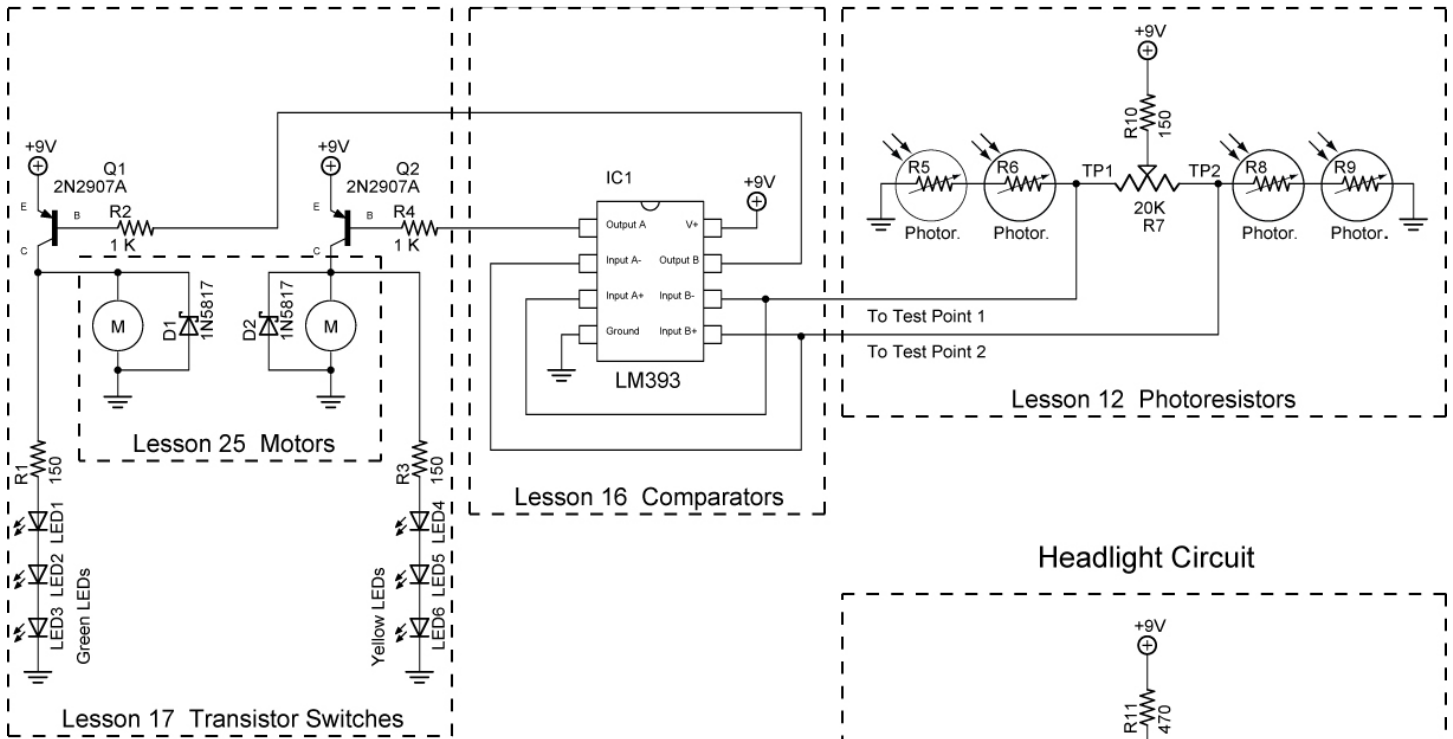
+9V
Q1
2N2907A
E
B
C
R2
1 K
+9V
Q2
2N2907A
E
B
C
R4
1 K
M
D1
1N5817
D2
1N5817
M
Lesson 25 Motors
R1
150
LED1
LED2
LED3
Green LEDs
R3
150
LED4
LED5
LED6
Yellow LEDs
Lesson 17 Transistor Switches

IC1
+9V
Output A
V+
Input A-
Output B
Input A+
Input B-
Ground
Input B+
LM393
Lesson 16 Comparators

+9V
R10
150
R5
Photor.
R6
Photor.
TP1
20K
R7
TP2
R8
Photor.
R9
Photor.
To Test Point 1
To Test Point 2
Lesson 12 Photoresistors

Headlight Circuit

+9V
R11
470